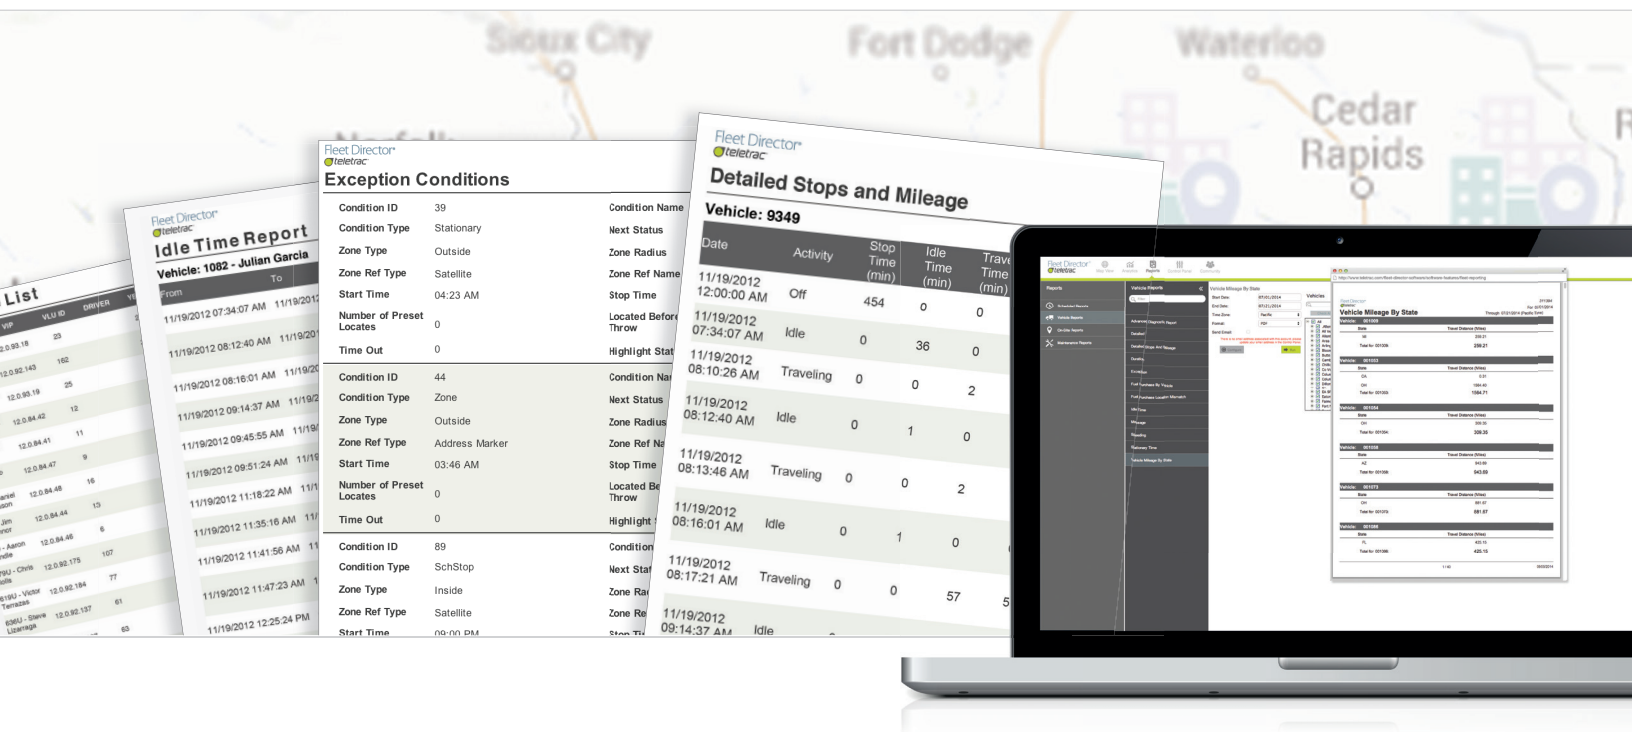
Sioux City
Fort Dodge
Waterloo
Cedar Rapids

List
VIP VLU ID DRIVER
12.0.93.18 23
12.0.92.143 162
12.0.93.19 25
12.0.84.42 12
12.0.84.41 11
12.0.84.47 9
12.0.84.48 16
12.0.84.44 13
12.0.84.46 6
12.0.92.175 107
12.0.92.184 77
12.0.92.137 61
63

Fleet Director
teletrac
Idle Time Report
Vehicle: 1082 - Julian Garcia
From To
11/19/2012 07:34:07 AM 11/19/2012
11/19/2012 08:12:40 AM 11/19/201
11/19/2012 08:16:01 AM 11/19/20
11/19/2012 09:14:37 AM 11/19/2
11/19/2012 09:45:55 AM 11/19/
11/19/2012 09:51:24 AM 11/19
11/19/2012 11:18:22 AM 11/1
11/19/2012 11:35:16 AM 11/
11/19/2012 11:41:56 AM 11
11/19/2012 11:47:23 AM 1
11/19/2012 12:25:24 PM

Fleet Director
teletrac
Exception Conditions

| Condition ID | 39 | Condition Name |
|---|---|---|
| Condition Type | Stationary | Next Status |
| Zone Type | Outside | Zone Radius |
| Zone Ref Type | Satellite | Zone Ref Name |
| Start Time | 04:23 AM | Stop Time |
| Number of Preset Locates | 0 | Located Before Throw |
| Time Out | 0 | Highlight Stat |
| Condition ID | 44 | Condition Na |
| Condition Type | Zone | Next Status |
| Zone Type | Outside | Zone Radius |
| Zone Ref Type | Address Marker | Zone Ref Na |
| Start Time | 03:46 AM | Stop Time |
| Number of Preset Locates | 0 | Located Be Throw |
| Time Out | 0 | Highlight |
| Condition ID | 89 | Condition |
| Condition Type | SchStop | Next Stat |
| Zone Type | Inside | Zone Ra |
| Zone Ref Type | Satellite | Zone Re |
| Start Time | 09:00 PM | Stop Ti |

Fleet Director
teletrac
Detailed Stops and Mileage
Vehicle: 9349

| Date | Activity | Stop Time (min) | Idle Time (min) | Trave Time (min) |
|---|---|---|---|---|
| 11/19/2012 12:00:00 AM | Off | 454 | 0 | 0 |
| 11/19/2012 07:34:07 AM | Idle | 0 | 36 | 0 |
| 11/19/2012 08:10:26 AM | Traveling | 0 | 0 | 2 |
| 11/19/2012 08:12:40 AM | Idle | 0 | 1 | 0 |
| 11/19/2012 08:13:46 AM | Traveling | 0 | 0 | 2 |
| 11/19/2012 08:16:01 AM | Idle | 0 | 1 | 0 |
| 11/19/2012 08:17:21 AM | Traveling | 0 | 0 | 57 |
| 11/19/2012 09:14:37 AM | Idle | | | |

Fleet Director
teletrac
Reports
Vehicle Reports
Vehicle Mileage By State
Vehicle Mileage By State